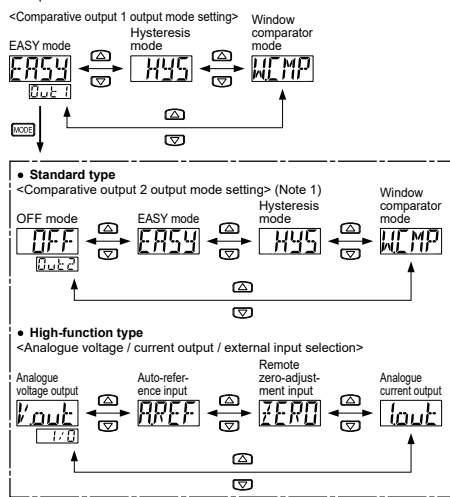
<Comparative output 1 output mode setting>

EASY mode

EASY

Out1

Hysteresis mode

HYS

Window comparator mode

WCMP

MODE

● Standard type

<Comparative output 2 output mode setting> (Note 1)

OFF mode

OFF

Out2

EASY mode

EASY

Hysteresis mode

HYS

Window comparator mode

WCMP

● High-function type

<Analogue voltage / current output / external input selection>

Analogue voltage output

Vout

1-5

Auto-reference input

AREF

Remote zero-adjustment input

ZERO

Analogue current output

Iout